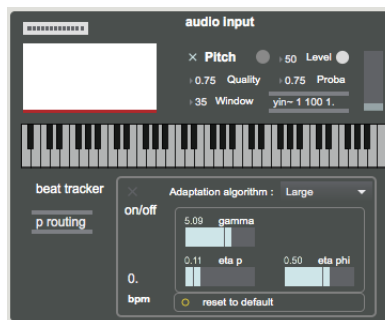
audio input

× Pitch

50 Level

0.75 Quality

0.75 Proba

35 Window

yin~ 1 100 1.

beat tracker

p routing

on/off

Adaptation algorithm : Large

5.09 gamma

0.11 eta p

0.50 eta phi

0.

bpm

reset to default